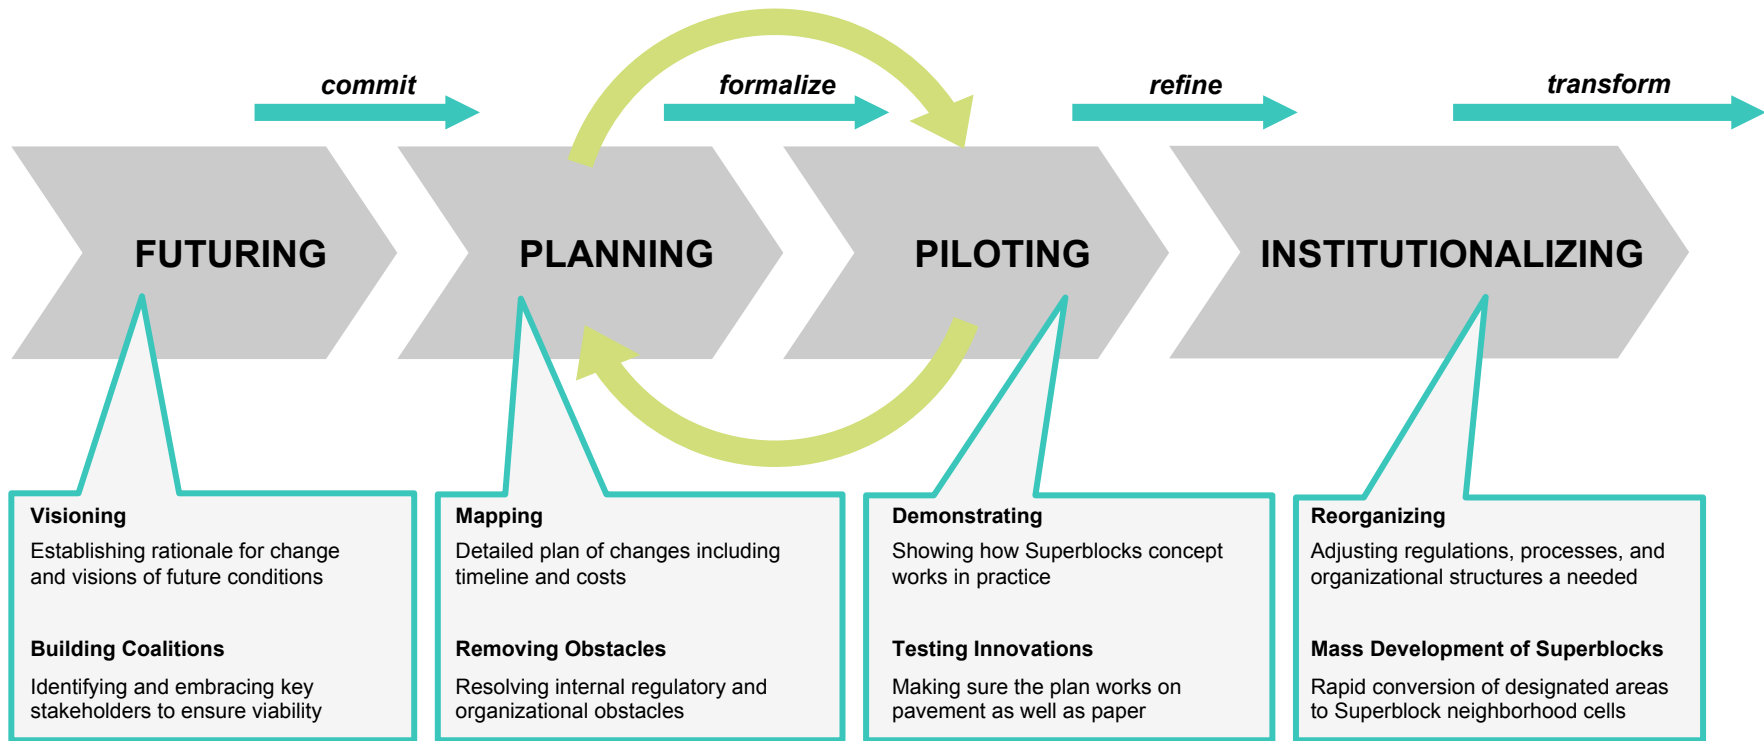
commit

formalize

refine

transform

FUTURING

PLANNING

PILOTING

INSTITUTIONALIZING

Visioning

Establishing rationale for change and visions of future conditions

Building Coalitions

Identifying and embracing key stakeholders to ensure viability

Mapping

Detailed plan of changes including timeline and costs

Removing Obstacles

Resolving internal regulatory and organizational obstacles

Demonstrating

Showing how Superblocks concept works in practice

Testing Innovations

Making sure the plan works on pavement as well as paper

Reorganizing

Adjusting regulations, processes, and organizational structures a needed

Mass Development of Superblocks

Rapid conversion of designated areas to Superblock neighborhood cells